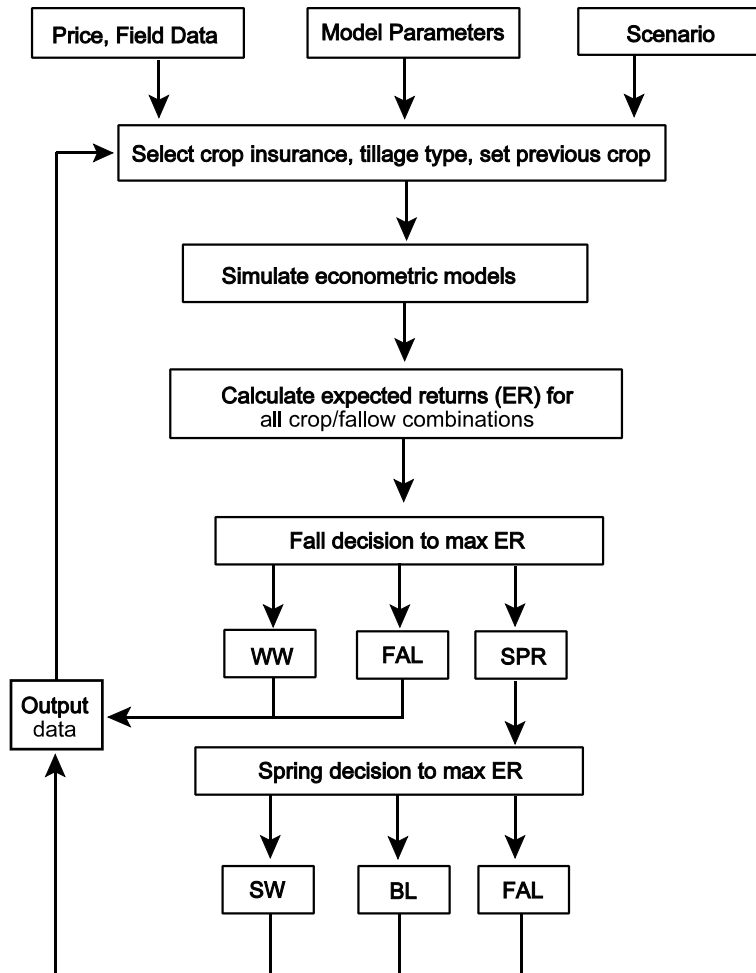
Price, Field Data

Model Parameters

Scenario

Select crop insurance, tillage type, set previous crop

Simulate econometric models

Calculate expected returns (ER) for all crop/fallow combinations

Fall decision to max ER

WW

FAL

SPR

Output data

Spring decision to max ER

SW

BL

FAL